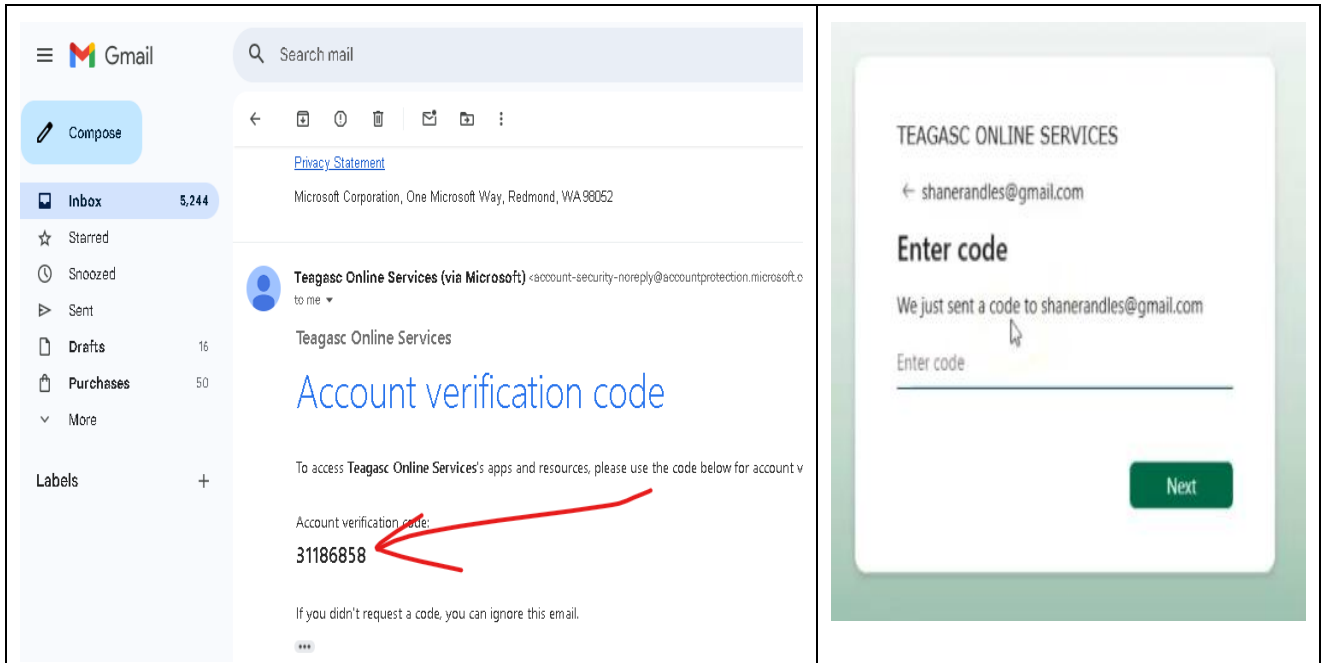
Gmail

Search mail

Compose

Inbox 5,244
Starred
Snoozed
Sent
Drafts 16
Purchases 50
More

Labels +

Privacy Statement

Microsoft Corporation, One Microsoft Way, Redmond, WA 98052

Teagasc Online Services (via Microsoft) <account-security-noreply@accountprotection.microsoft.c
to me

Teagasc Online Services

Account verification code

To access **Teagasc Online Services**'s apps and resources, please use the code below for account v

Account verification code:
31186858

If you didn't request a code, you can ignore this email.

TEAGASC ONLINE SERVICES

← shanerandles@gmail.com

Enter code

We just sent a code to shanerandles@gmail.com

Enter code

Next